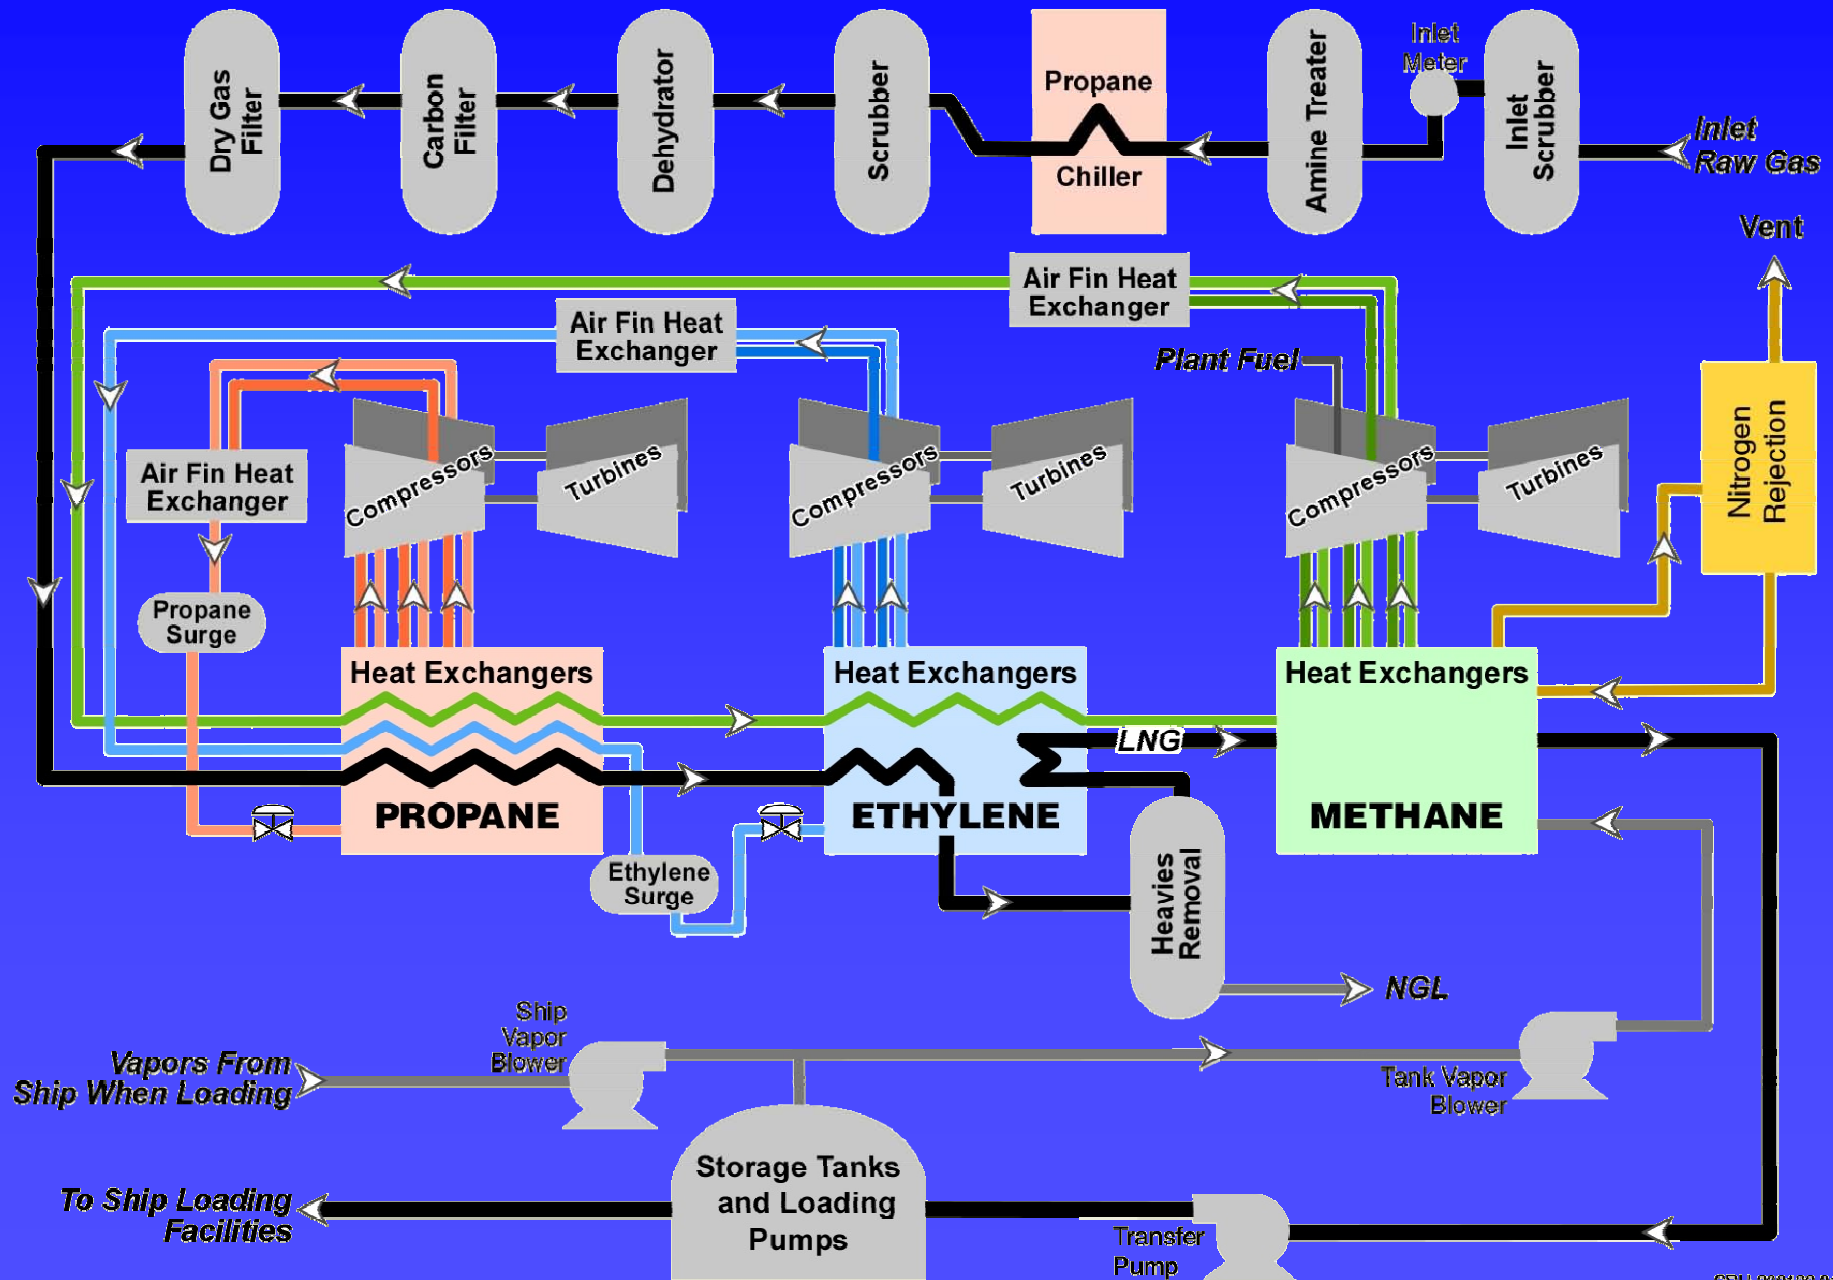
Dry Gas Filter
Carbon Filter
Dehydrator
Scrubber
Propane
Chiller
Amine Treater
Inlet Meter
Inlet Scrubber
Inlet Raw Gas
Vent
Air Fin Heat Exchanger
Air Fin Heat Exchanger
Plant Fuel
Air Fin Heat Exchanger
Compressors
Turbines
Compressors
Turbines
Compressors
Turbines
Nitrogen Rejection
Propane Surge
Heat Exchangers
PROPANE
Heat Exchangers
ETHYLENE
LNG
Heat Exchangers
METHANE
Ethylene Surge
Heavies Removal
NGL
Ship Vapor Blower
Vapors From Ship When Loading
Tank Vapor Blower
Storage Tanks and Loading Pumps
To Ship Loading Facilities
Transfer Pump